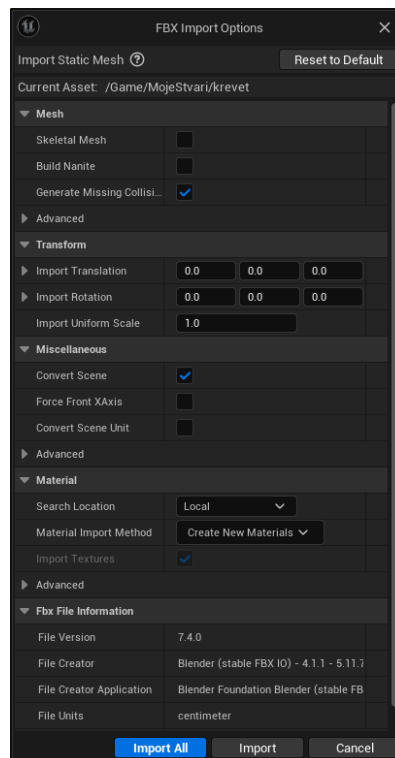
FBX Import Options

Import Static Mesh ⓘ

Reset to Default

Current Asset: /Game/MojeStvari/krevet

Mesh

Skeletal Mesh

Build Nanite

Generate Missing Collisi

Advanced

Transform

Import Translation 0.0 0.0 0.0

Import Rotation 0.0 0.0 0.0

Import Uniform Scale 1.0

Miscellaneous

Convert Scene

Force Front XAxis

Convert Scene Unit

Advanced

Material

Search Location Local

Material Import Method Create New Materials

Import Textures

Advanced

Fbx File Information

File Version 7.4.0

File Creator Blender (stable FBX IO) - 4.1.1 - 5.11.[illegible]

File Creator Application Blender Foundation Blender (stable FB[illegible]

File Units centimeter

Import All

Import

Cancel